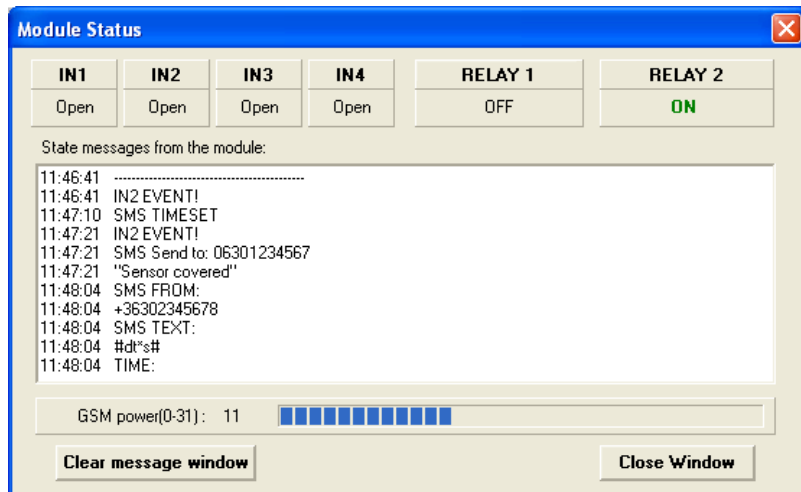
Module Status

| IN1 | IN2 | IN3 | IN4 | RELAY 1 | RELAY 2 |
|---|---|---|---|---|---|
| Open | Open | Open | Open | OFF | ON |

State messages from the module:

11:46:41 ------------------------------------------
11:46:41 IN2 EVENT!
11:47:10 SMS TIMESET
11:47:21 IN2 EVENT!
11:47:21 SMS Send to: 06301234567
11:47:21 "Sensor covered"
11:48:04 SMS FROM:
11:48:04 +36302345678
11:48:04 SMS TEXT:
11:48:04 #dt*s#
11:48:04 TIME:

GSM power(0-31) : 11

Clear message window

Close Window